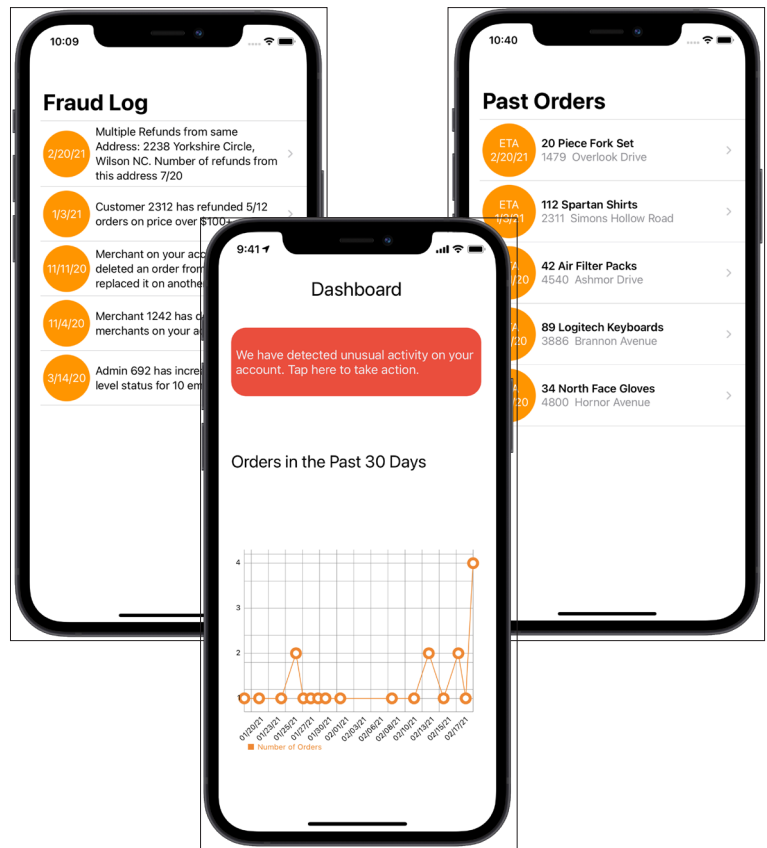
10:09

Fraud Log

2/20/21 Multiple Refunds from same Address: 2238 Yorkshire Circle, Wilson NC. Number of refunds from this address 7/20

1/3/21 Customer 2312 has refunded 5/12 orders on price over $100+

11/11/20 Merchant on your acc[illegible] deleted an order from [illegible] replaced it on another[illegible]

11/4/20 Merchant 1242 has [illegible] merchants on your a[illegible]

3/14/20 Admin 692 has incre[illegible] level status for 10 em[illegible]

10:40

Past Orders

ETA 2/20/21 20 Piece Fork Set 1479 Overlook Drive

ETA 1/3/21 112 Spartan Shirts 2311 Simons Hollow Road

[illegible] 42 Air Filter Packs 4540 Ashmor Drive

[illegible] 89 Logitech Keyboards 3886 Brannon Avenue

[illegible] 34 North Face Gloves 4800 Hornor Avenue

9:41

Dashboard

We have detected unusual activity on your account. Tap here to take action.

Orders in the Past 30 Days

4
3
2
1

01/20/21 01/23/21 01/25/21 01/27/21 01/30/21 02/01/21 02/03/21 02/06/21 02/08/21 02/10/21 02/13/21 02/15/21 02/17/21

Number of Orders